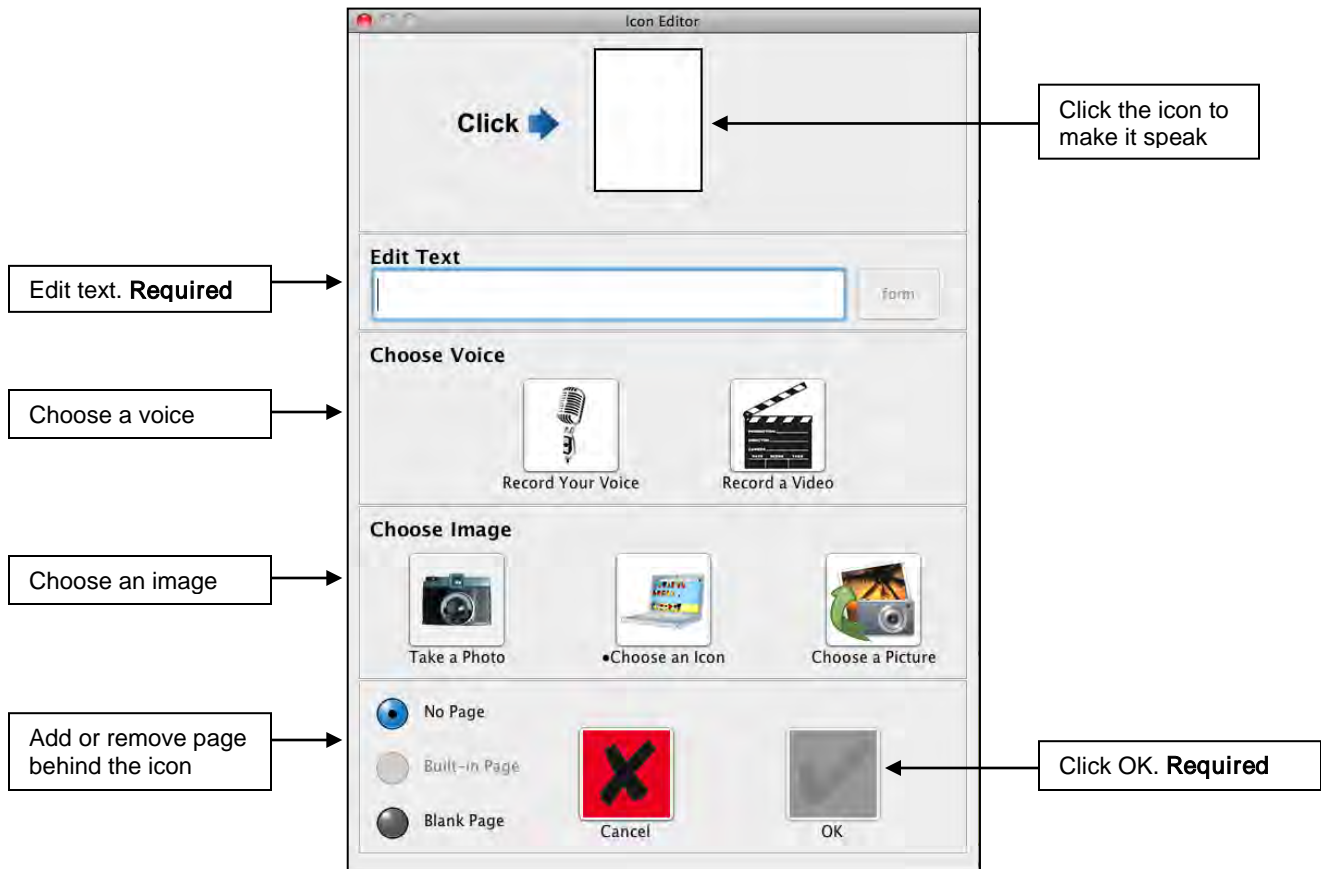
Icon Editor

Click

Click the icon to make it speak

Edit Text

Edit text. **Required**

form

Choose Voice

Choose a voice

Record Your Voice

Record a Video

Choose Image

Choose an image

Take a Photo

•Choose an Icon

Choose a Picture

Add or remove page behind the icon

No Page

Built-in Page

Blank Page

Cancel

OK

Click OK. **Required**